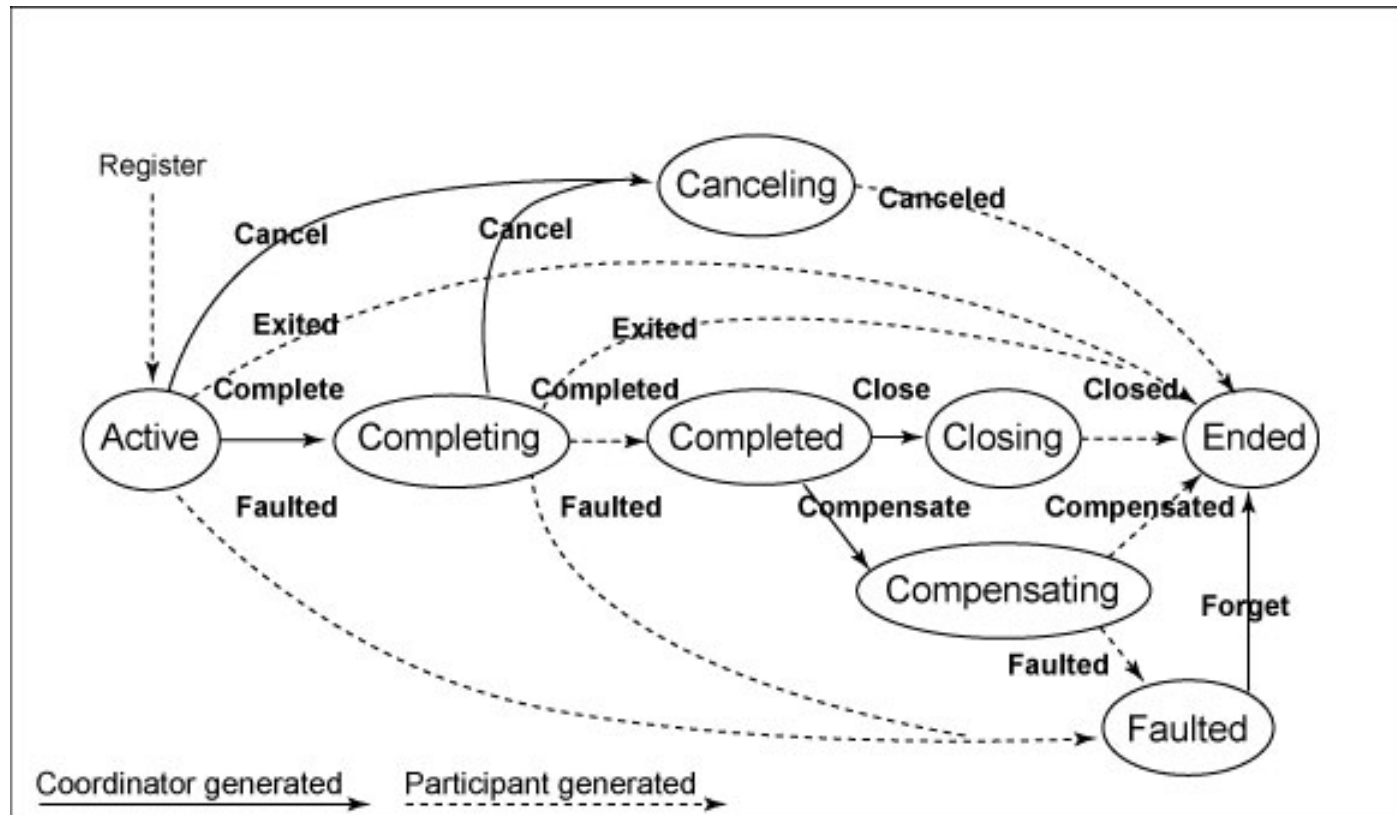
Register

Canceling

Canceled

Cancel

Cancel

Exited

Exited

Complete

Completed

Close

Closed

Active

Completing

Completed

Closing

Ended

Faulted

Faulted

Compensate

Compensated

Compensating

Forget

Faulted

Faulted

Coordinator generated

Participant generated